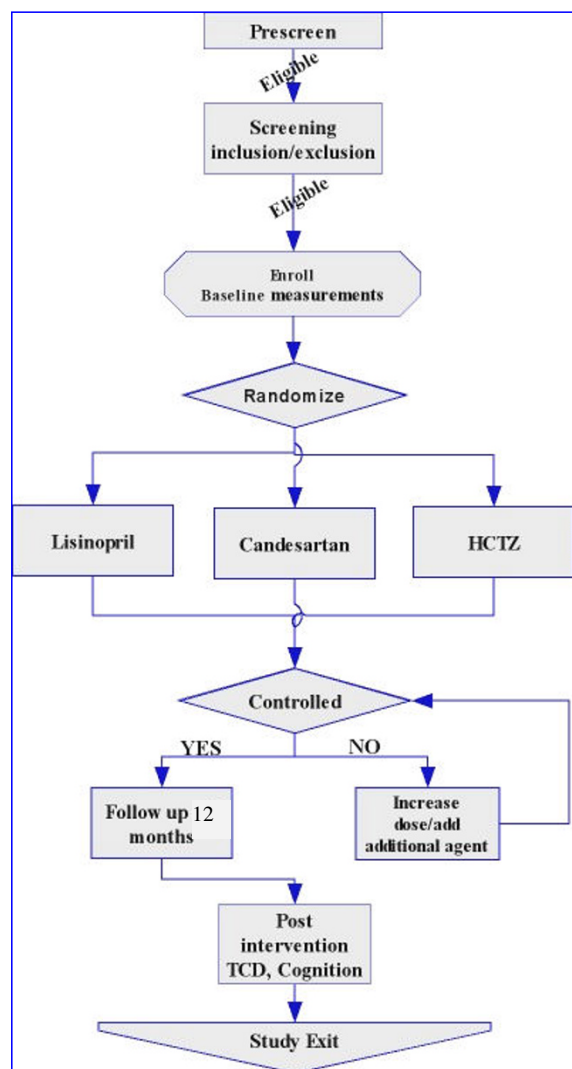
Prescreen

Eligible

Screening inclusion/exclusion

Eligible

Enroll
Baseline measurements

Randomize

Lisinopril

Candesartan

HCTZ

Controlled

YES

NO

Follow up 12 months

Increase dose/add additional agent

Post intervention TCD, Cognition

Study Exit